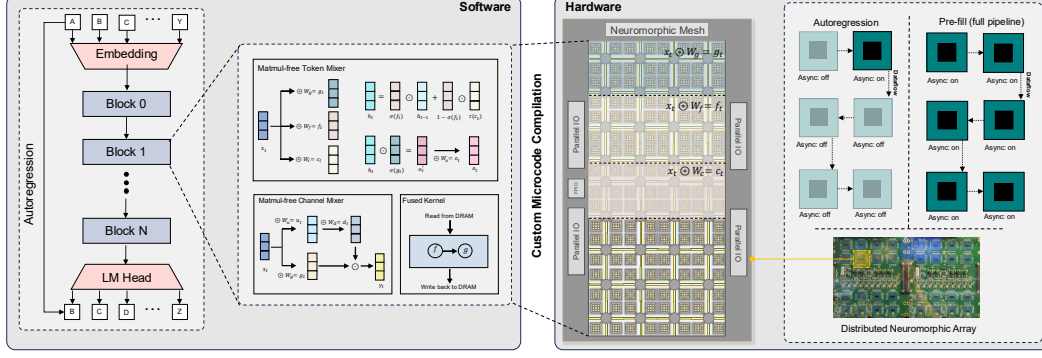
Software

A B C ··· Y

Embedding

Block 0

Block 1

Block N

LM Head

B C D ··· Z

Autoregression

Matmul-free Token Mixer

$\odot W_g = g_t$

$\odot W_f = f_t$

$\odot W_c = c_t$

$x_t$

$h_t$ $=$ $\sigma(f_t)$ $\odot$ $h_{t-1}$ $+$ $1-\sigma(f_t)$ $\odot$ $\tau(c_t)$

$h_t$ $\odot$ $\sigma(g_t)$ $=$ $o_t$ $\odot W_o = o_t$ $o_t$

Matmul-free Channel Mixer

$\odot W_u = u_t$

$\odot W_d = d_t$

$\odot W_g = g_t$

$x_t$

$y_t$

Fused Kernel

Read from DRAM

$f$ $g$

Write back to DRAM

Custom Microcode Compilation

Hardware

Neuromorphic Mesh

$x_t \odot W_g = g_t$

$x_t \odot W_f = f_t$

$x_t \odot W_c = c_t$

Parallel I/O

Parallel I/O

Parallel I/O

Parallel I/O

FPIO

Autoregression

Async: off

Async: on

Dataflow

Async: off

Async: off

Async: off

Async: off

Pre-fill (full pipeline)

Async: on

Async: on

Dataflow

Async: on

Async: on

Async: on

Async: on

Distributed Neuromorphic Array